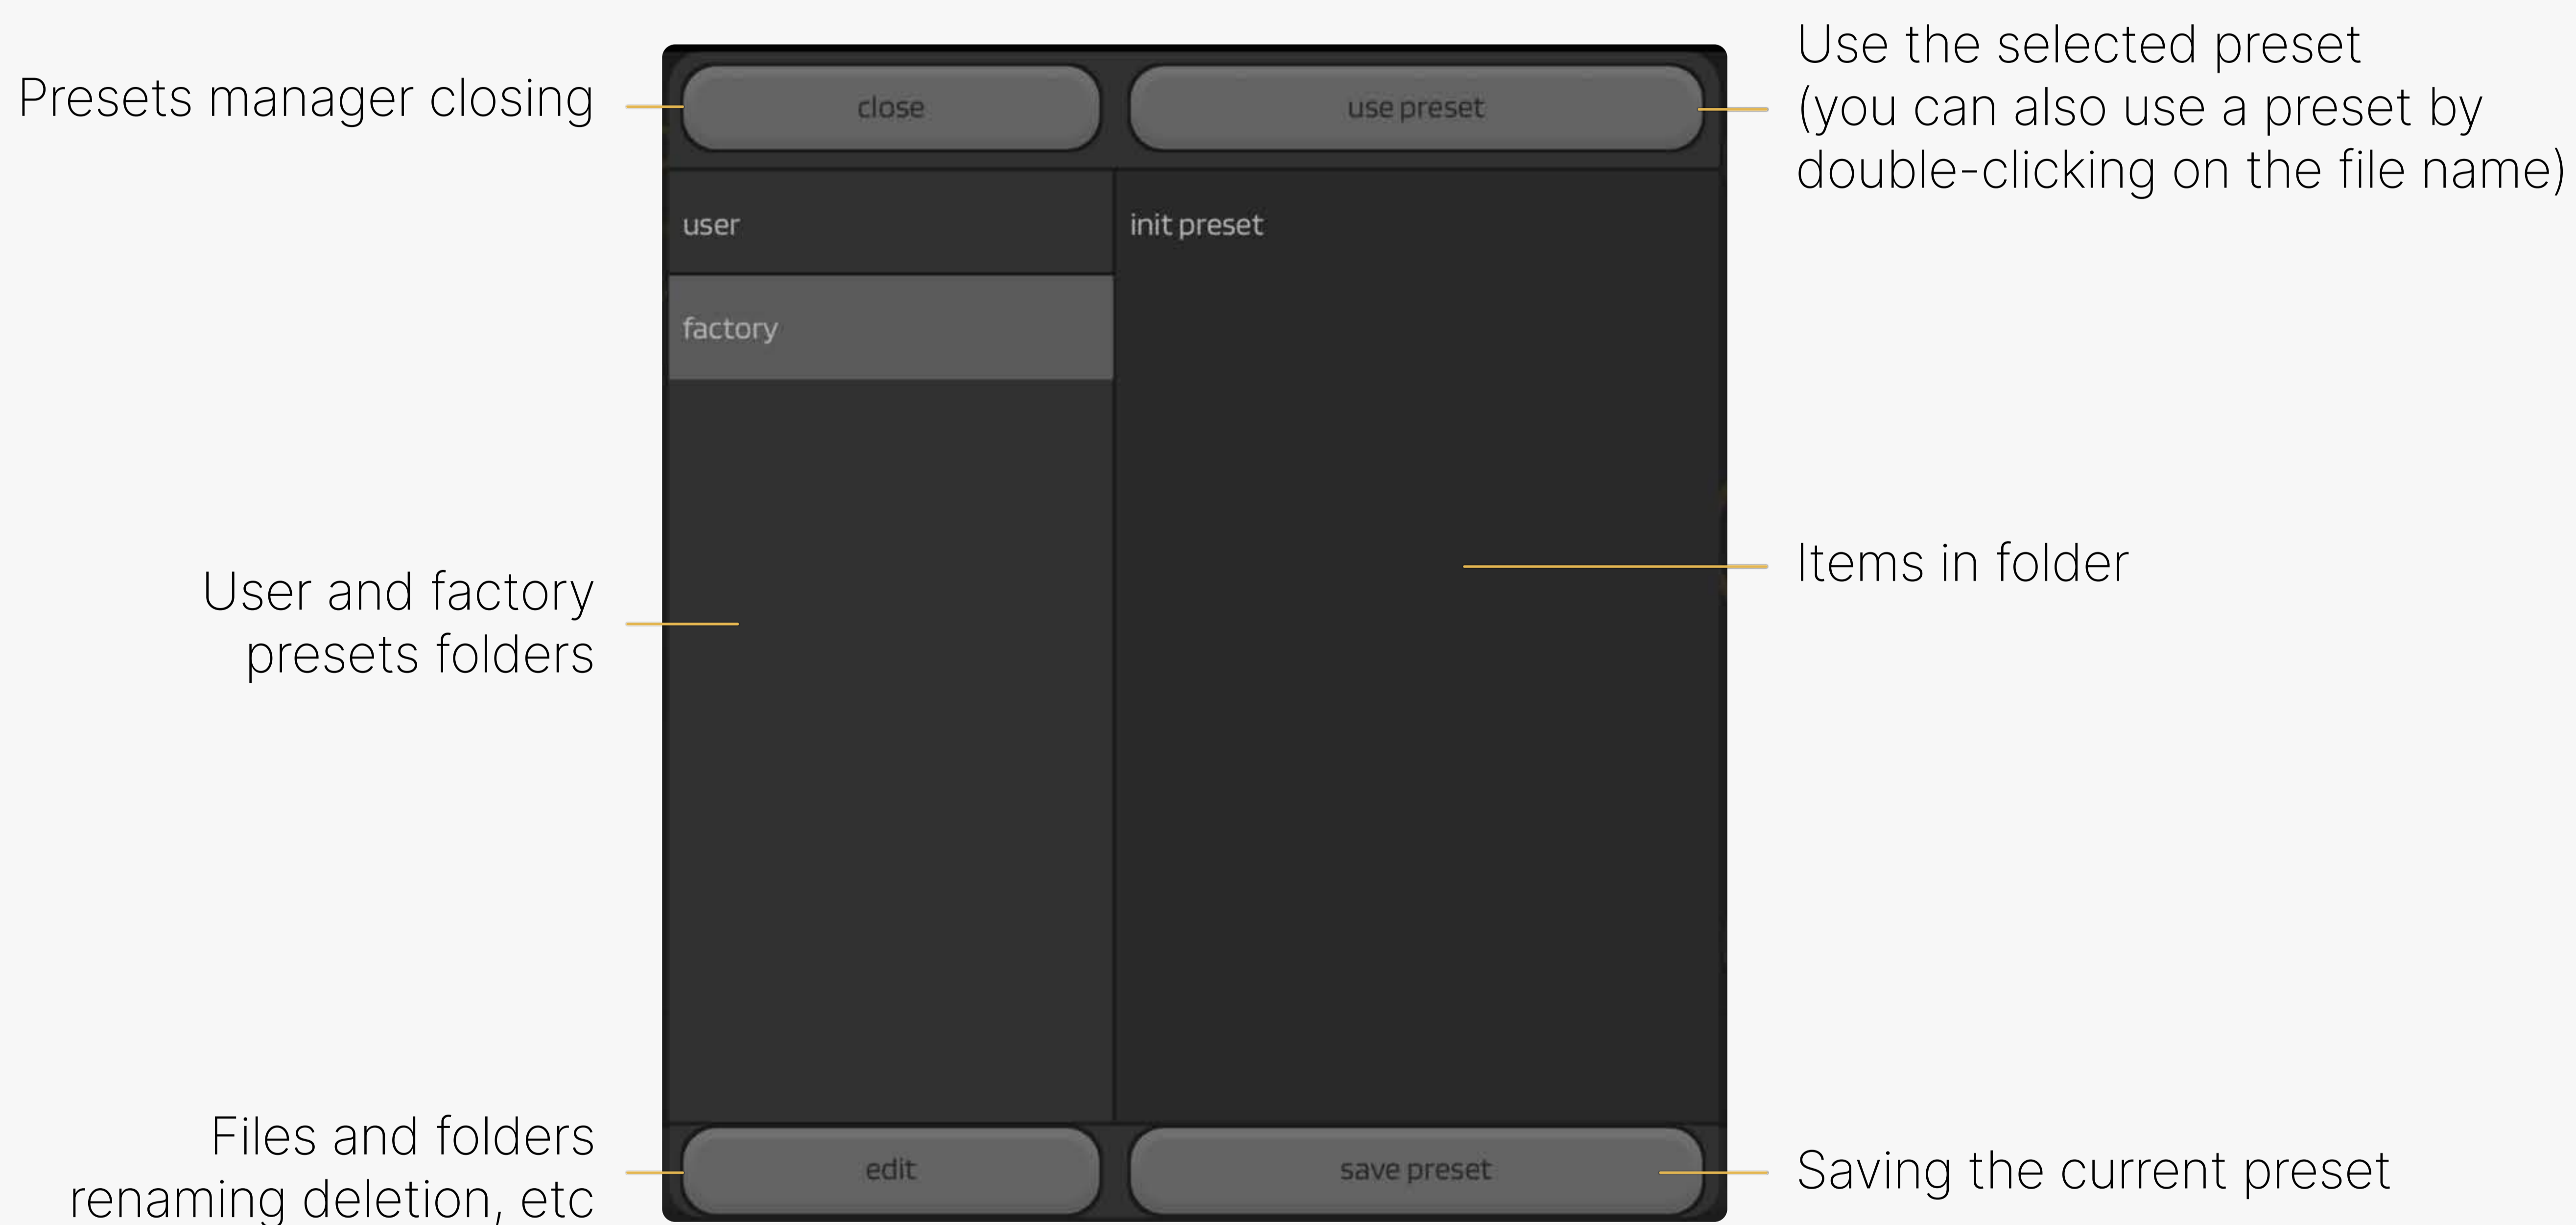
Presets manager closing

close

use preset

Use the selected preset (you can also use a preset by double-clicking on the file name)

user

init preset

factory

User and factory presets folders

Items in folder

Files and folders renaming deletion, etc

edit

save preset

Saving the current preset